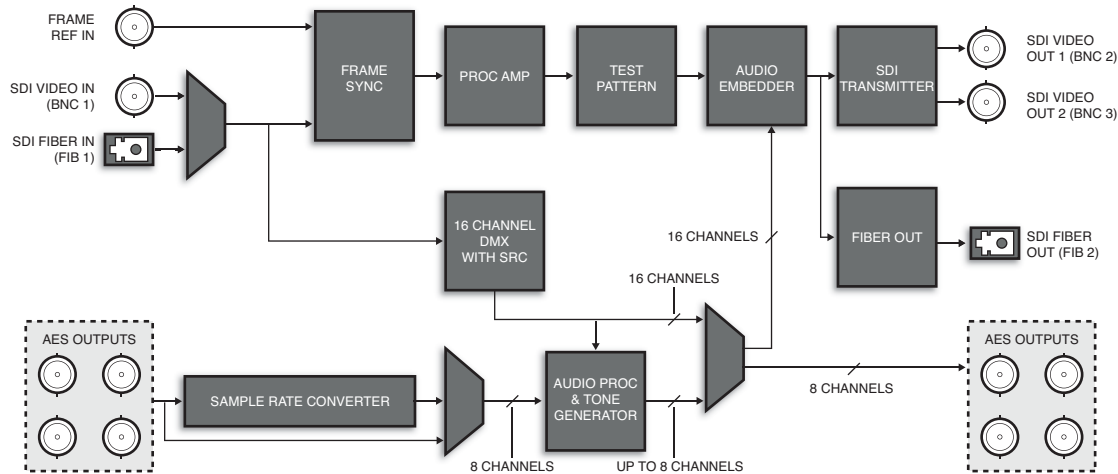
FRAME REF IN

SDI VIDEO IN (BNC 1)

SDI FIBER IN (FIB 1)

FRAME SYNC

PROC AMP

TEST PATTERN

AUDIO EMBEDDER

SDI TRANSMITTER

SDI VIDEO OUT 1 (BNC 2)

SDI VIDEO OUT 2 (BNC 3)

16 CHANNEL DMX WITH SRC

16 CHANNELS

FIBER OUT

SDI FIBER OUT (FIB 2)

16 CHANNELS

AES OUTPUTS

SAMPLE RATE CONVERTER

AUDIO PROC & TONE GENERATOR

8 CHANNELS

AES OUTPUTS

8 CHANNELS

UP TO 8 CHANNELS